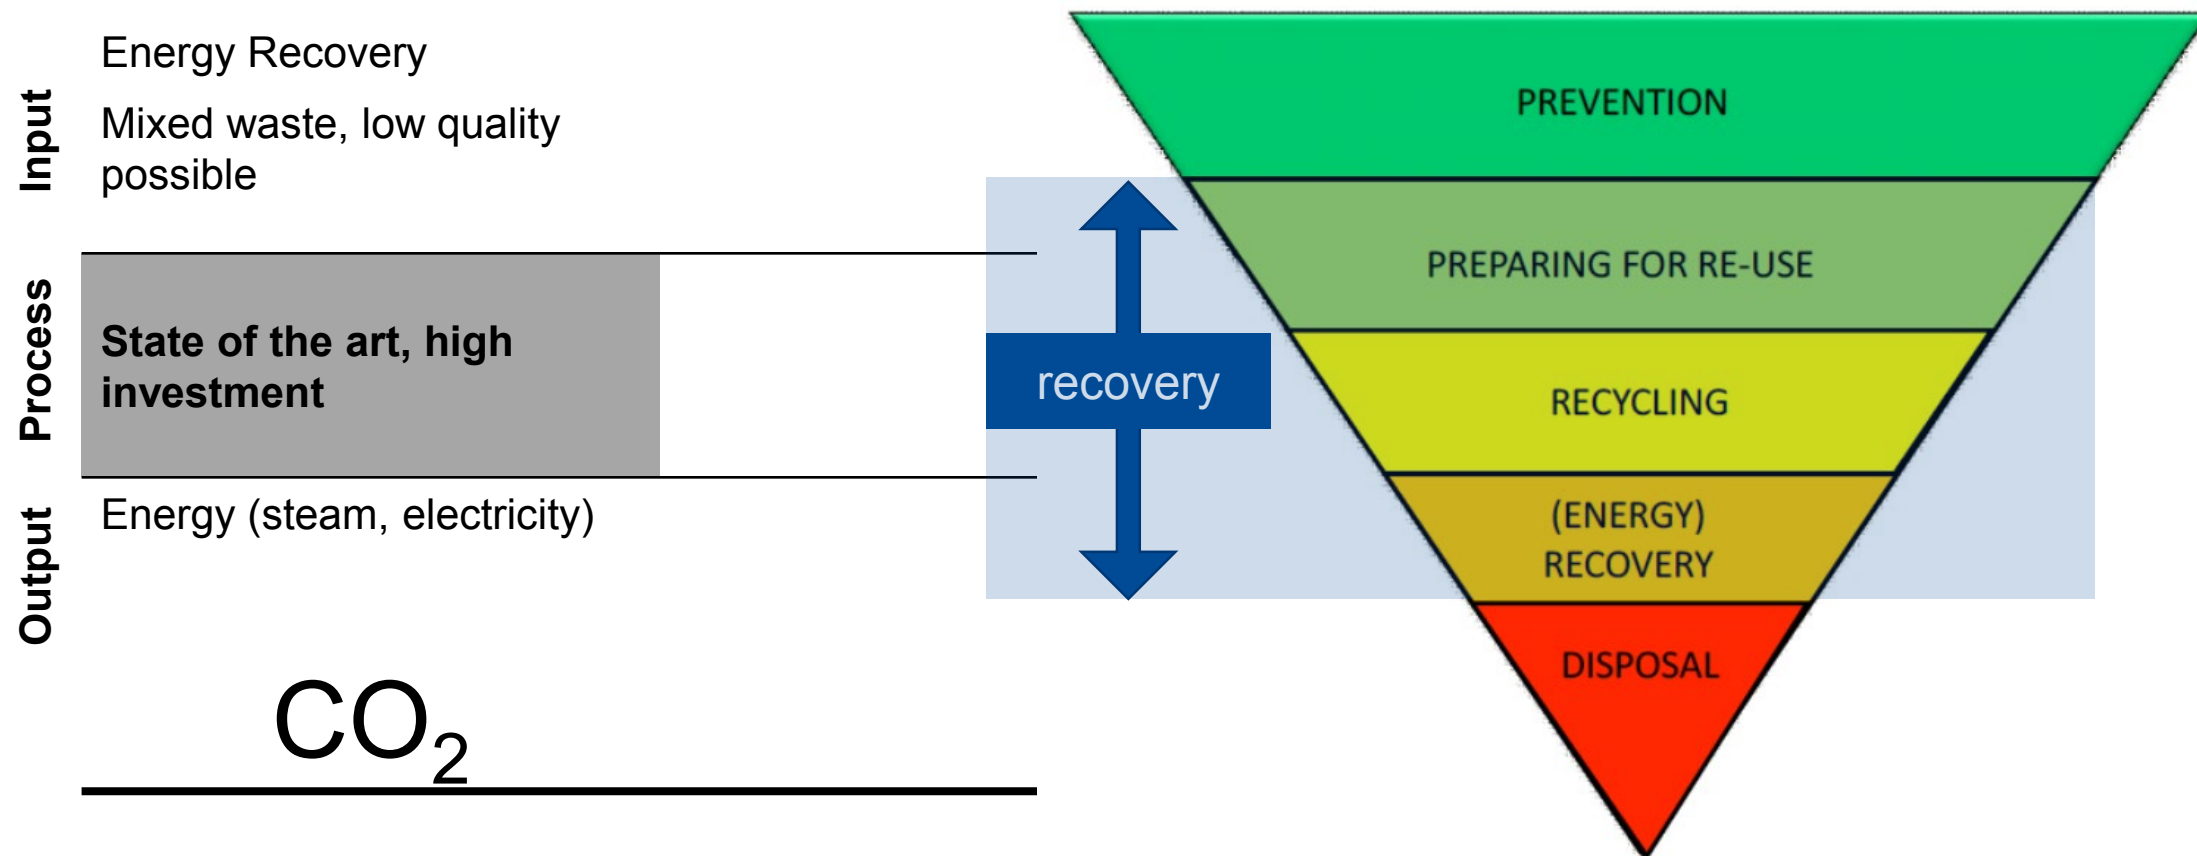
Energy Recovery

Input

Mixed waste, low quality possible

Process

State of the art, high investment

Output

Energy (steam, electricity)

$CO_2$

recovery

PREVENTION

PREPARING FOR RE-USE

RECYCLING

(ENERGY) RECOVERY

DISPOSAL